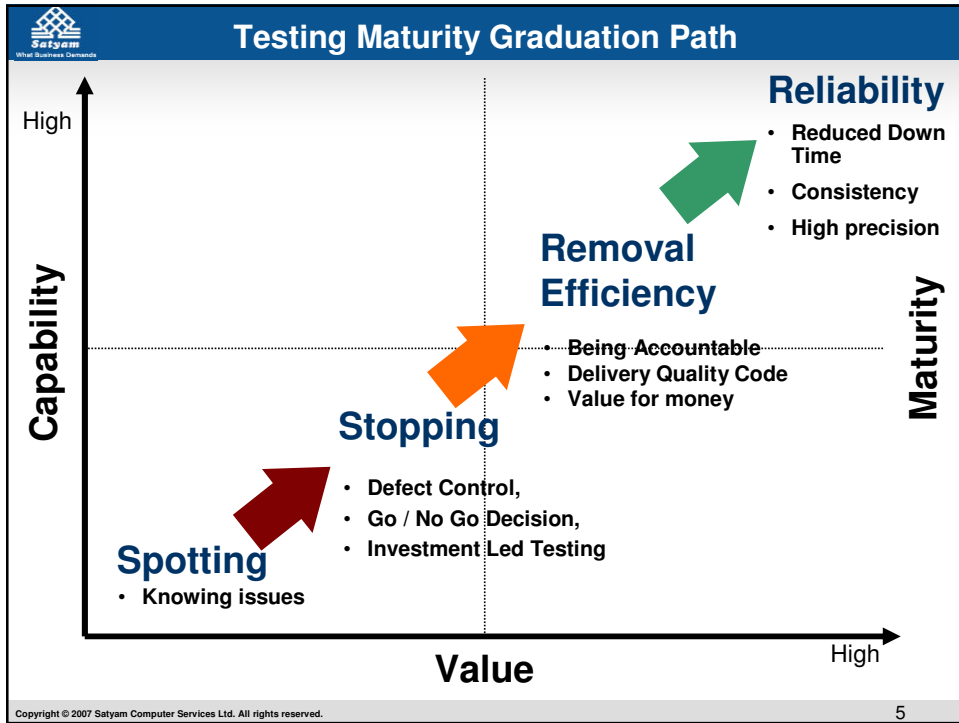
Satyam
What Business Demands

Testing Maturity Graduation Path

High

Capability

Reliability
• Reduced Down Time
• Consistency
• High precision

Removal Efficiency
• Being Accountable
• Delivery Quality Code
• Value for money

Maturity

Stopping
• Defect Control,
• Go / No Go Decision,
• Investment Led Testing

Spotting
• Knowing issues

Value

High

Copyright © 2007 Satyam Computer Services Ltd. All rights reserved.

5